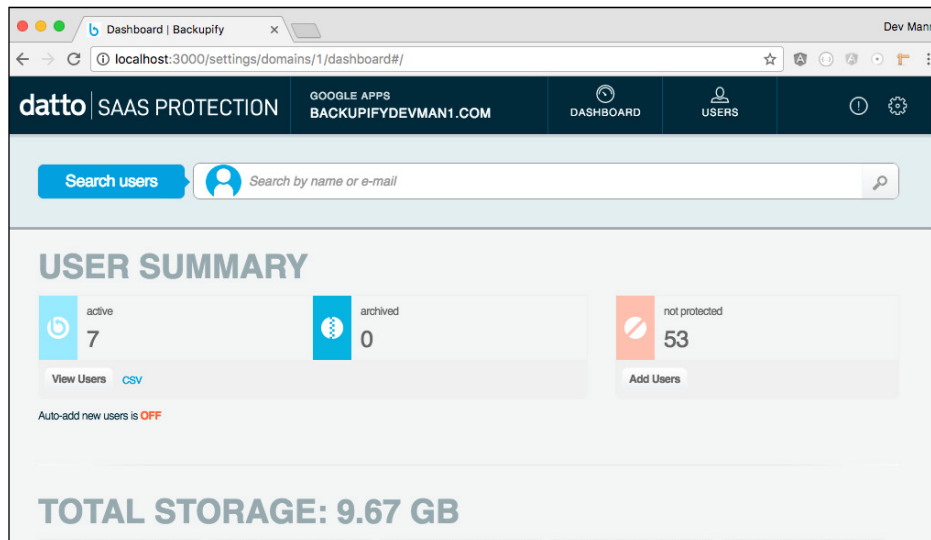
Dashboard | Backupify ×

Dev Man

localhost:3000/settings/domains/1/dashboard#/

datto | SAAS PROTECTION

GOOGLE APPS
BACKUPIFYDEVMAN1.COM

DASHBOARD

USERS

Search users

Search by name or e-mail

USER SUMMARY

active
7

archived
0

not protected
53

View Users CSV

Add Users

Auto-add new users is OFF

TOTAL STORAGE: 9.67 GB